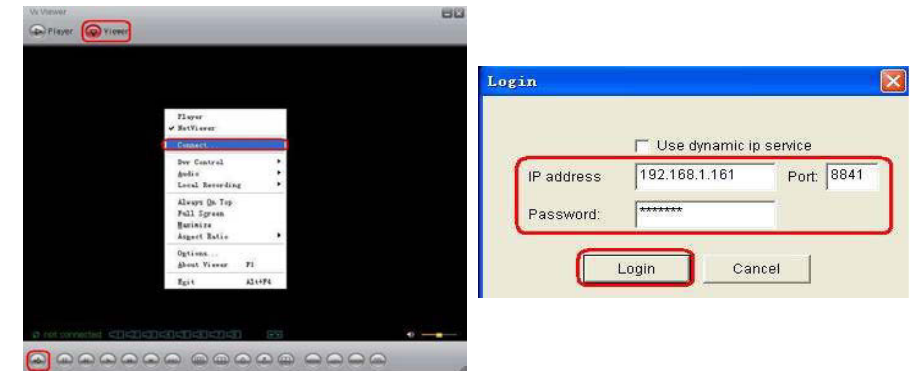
Vs Viewer
Player
Viewer

Player
✔ NetViewer
Connect...
Dev Control
Audio
Local Recording
Always On Top
Full Screen
Maximize
Aspect Ratio
Options...
About Viewer F1
Exit Alt+F4

not connected

Login

Use dynamic ip service

IP address 192.168.1.161 Port: 8841

Password: *******

Login Cancel